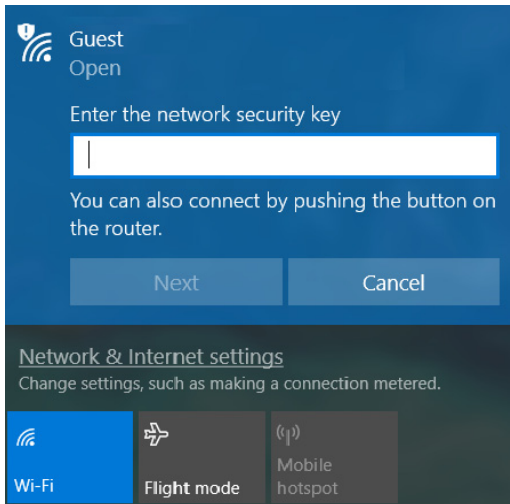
Guest
Open

Enter the network security key

You can also connect by pushing the button on the router.

Next
Cancel

Network & Internet settings
Change settings, such as making a connection metered.

Wi-Fi
Flight mode
Mobile hotspot